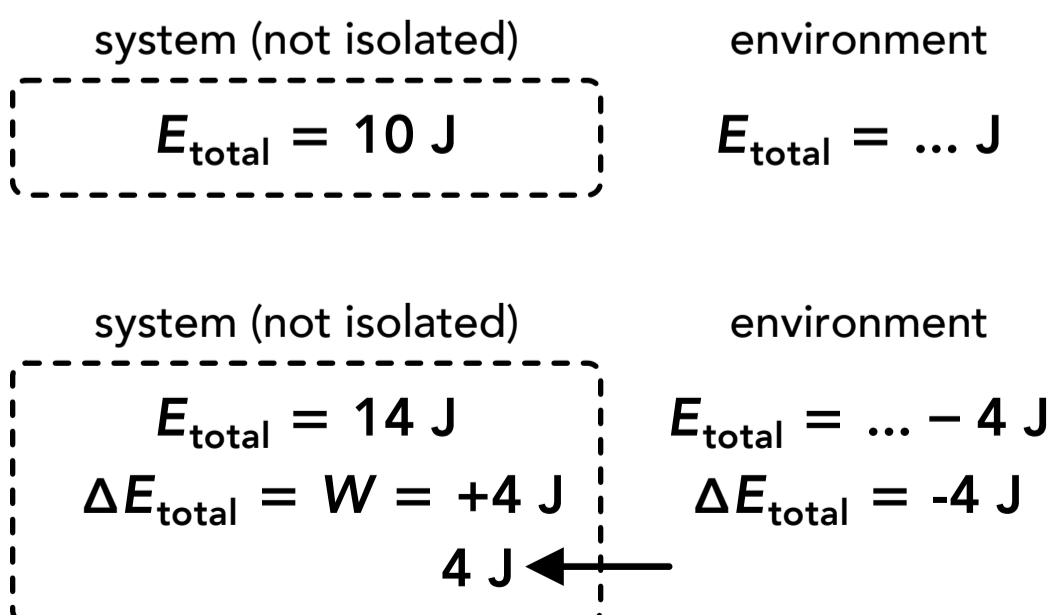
system (not isolated)

$E_{\text{total}} = 10$ J

environment

$E_{\text{total}} = \ldots$ J

system (not isolated)

$E_{\text{total}} = 14$ J

$\Delta E_{\text{total}} = W = +4$ J

4 J

environment

$E_{\text{total}} = \ldots - 4$ J

$\Delta E_{\text{total}} = -4$ J